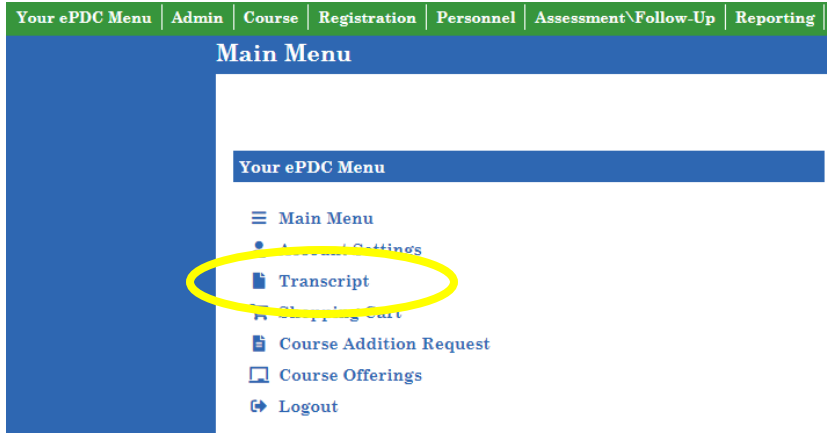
Your ePDC Menu | Admin | Course | Registration | Personnel | Assessment\Follow-Up | Reporting

Main Menu

Your ePDC Menu

Main Menu
Account Settings
Transcript
Shopping Cart
Course Addition Request
Course Offerings
Logout